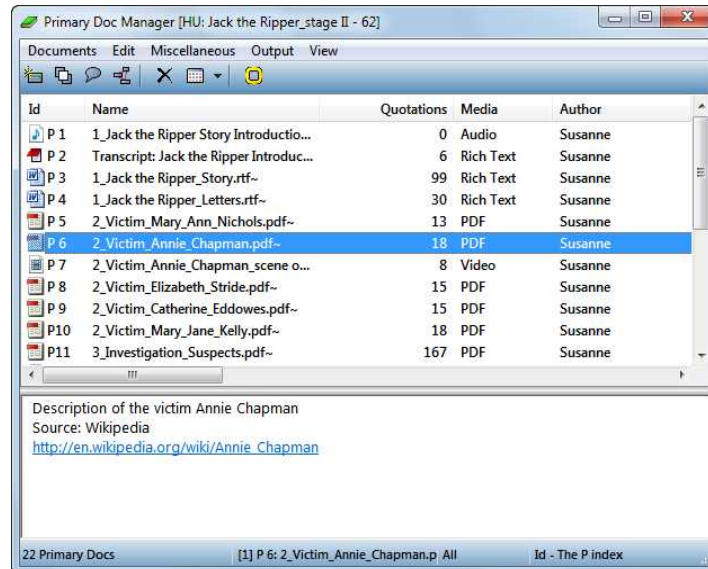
Primary Doc Manager [HU: Jack the Ripper_stage II - 62]

Documents Edit Miscellaneous Output View

| Id | Name | Quotations | Media | Author |
|---|---|---|---|---|
| P 1 | 1_Jack the Ripper Story Introductio... | 0 | Audio | Susanne |
| P 2 | Transcript: Jack the Ripper Introduc... | 6 | Rich Text | Susanne |
| P 3 | 1_Jack the Ripper_Story.rtf~ | 99 | Rich Text | Susanne |
| P 4 | 1_Jack the Ripper_Letters.rtf~ | 30 | Rich Text | Susanne |
| P 5 | 2_Victim_Mary_Ann_Nichols.pdf~ | 13 | PDF | Susanne |
| P 6 | 2_Victim_Annie_Chapman.pdf~ | 18 | PDF | Susanne |
| P 7 | 2_Victim_Annie_Chapman_scene o... | 8 | Video | Susanne |
| P 8 | 2_Victim_Elizabeth_Stride.pdf~ | 15 | PDF | Susanne |
| P 9 | 2_Victim_Catherine_Eddowes.pdf~ | 15 | PDF | Susanne |
| P10 | 2_Victim_Mary_Jane_Kelly.pdf~ | 18 | PDF | Susanne |
| P11 | 3_Investigation_Suspects.pdf~ | 167 | PDF | Susanne |

Description of the victim Annie Chapman
Source: Wikipedia
http://en.wikipedia.org/wiki/Annie_Chapman

22 Primary Docs [1] P 6: 2_Victim_Annie_Chapman.p All Id - The P index